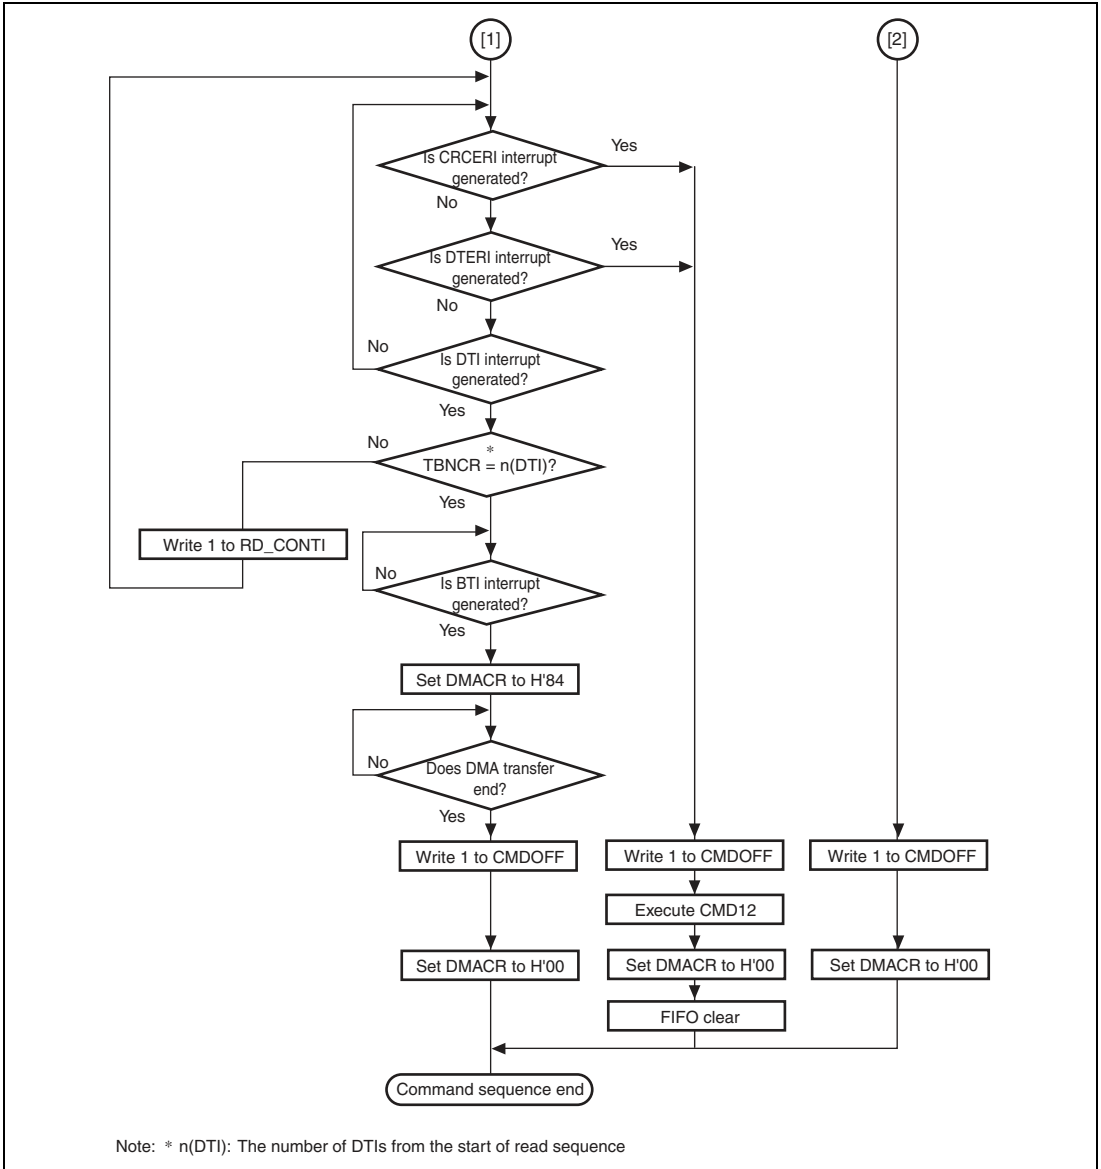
[1]

[2]

Is CRCERI interrupt generated?

Yes

No

Is DTERI interrupt generated?

Yes

No

No

Is DTI interrupt generated?

Yes

No

*
TBNCR = n(DTI)?

Yes

Write 1 to RD_CONTI

No

Is BTI interrupt generated?

Yes

Set DMACR to H'84

No

Does DMA transfer end?

Yes

Write 1 to CMDOFF

Write 1 to CMDOFF

Write 1 to CMDOFF

Execute CMD12

Set DMACR to H'00

Set DMACR to H'00

Set DMACR to H'00

FIFO clear

Command sequence end

Note: * n(DTI): The number of DTIs from the start of read sequence